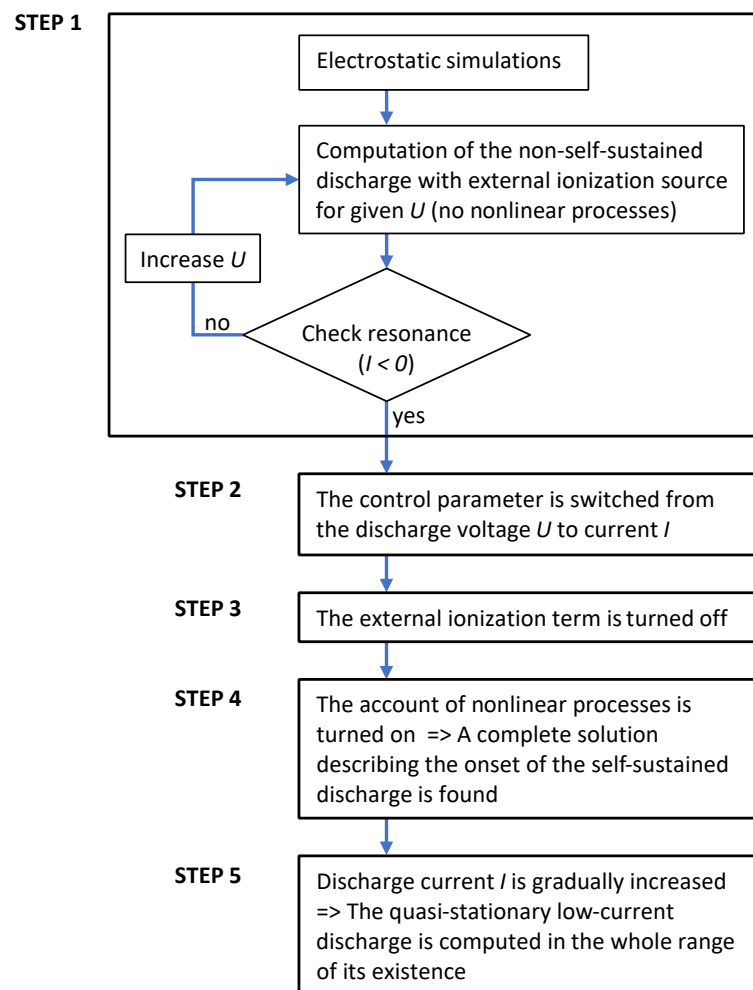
STEP 1

Electrostatic simulations

Computation of the non-self-sustained discharge with external ionization source for given $U$ (no nonlinear processes)

Increase $U$

no

Check resonance ($I < 0$)

yes

STEP 2

The control parameter is switched from the discharge voltage $U$ to current $I$

STEP 3

The external ionization term is turned off

STEP 4

The account of nonlinear processes is turned on => A complete solution describing the onset of the self-sustained discharge is found

STEP 5

Discharge current $I$ is gradually increased => The quasi-stationary low-current discharge is computed in the whole range of its existence